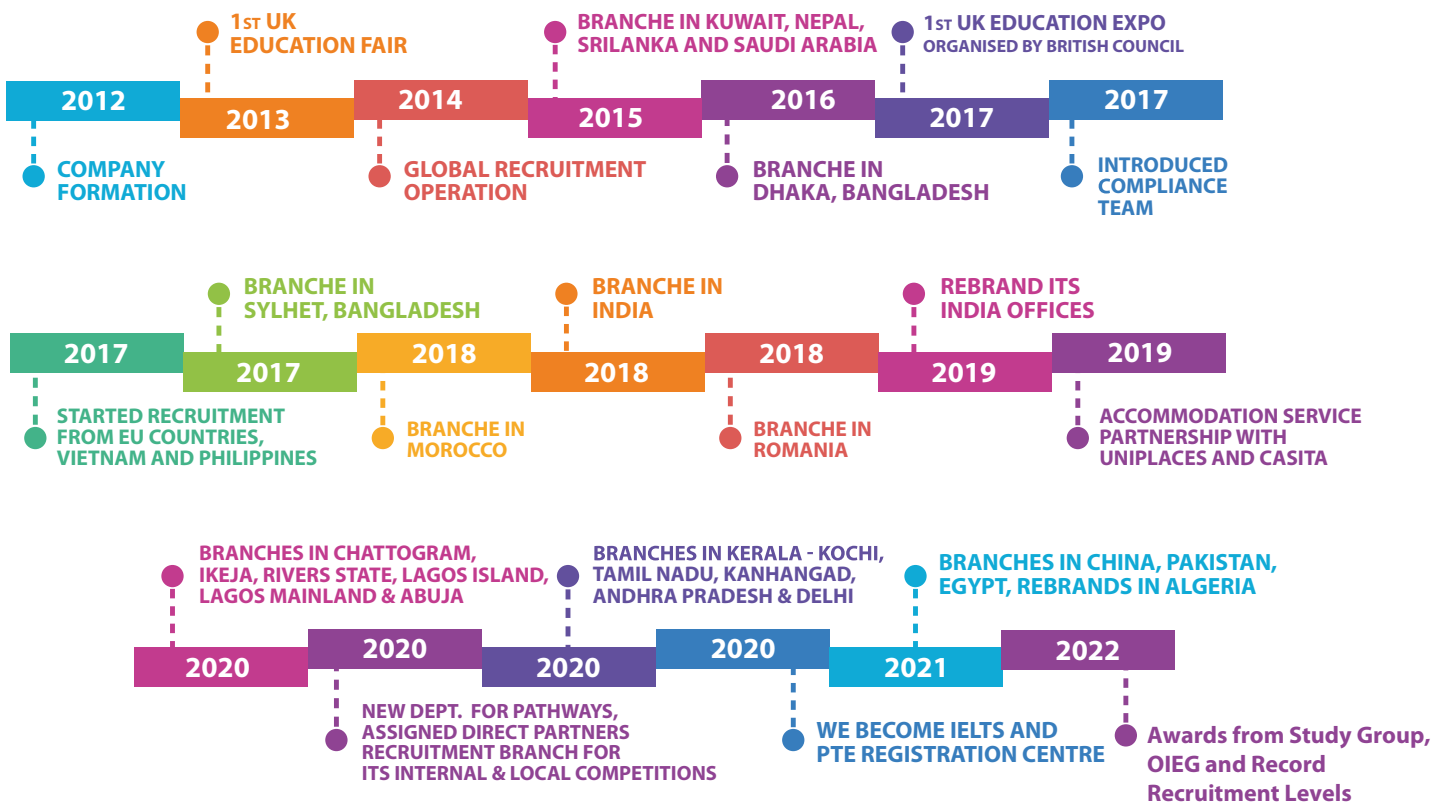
1ST UK EDUCATION FAIR

BRANCHE IN KUWAIT, NEPAL, SRILANKA AND SAUDI ARABIA

1ST UK EDUCATION EXPO ORGANISED BY BRITISH COUNCIL

2012

2013

2014

2015

2016

2017

2017

COMPANY FORMATION

GLOBAL RECRUITMENT OPERATION

BRANCHE IN DHAKA, BANGLADESH

INTRODUCED COMPLIANCE TEAM

BRANCHE IN SYLHET, BANGLADESH

BRANCHE IN INDIA

REBRAND ITS INDIA OFFICES

2017

2017

2018

2018

2018

2019

2019

STARTED RECRUITMENT FROM EU COUNTRIES, VIETNAM AND PHILIPPINES

BRANCHE IN MOROCCO

BRANCHE IN ROMANIA

ACCOMMODATION SERVICE PARTNERSHIP WITH UNIPLACES AND CASITA

BRANCHES IN CHATTOGRAM, IKEJA, RIVERS STATE, LAGOS ISLAND, LAGOS MAINLAND & ABUJA

BRANCHES IN KERALA - KOCHI, TAMIL NADU, KANHANGAD, ANDHRA PRADESH & DELHI

BRANCHES IN CHINA, PAKISTAN, EGYPT, REBRANDS IN ALGERIA

2020

2020

2020

2020

2021

2022

NEW DEPT. FOR PATHWAYS, ASSIGNED DIRECT PARTNERS RECRUITMENT BRANCH FOR ITS INTERNAL & LOCAL COMPETITIONS

WE BECOME IELTS AND PTE REGISTRATION CENTRE

Awards from Study Group, OIEG and Record Recruitment Levels